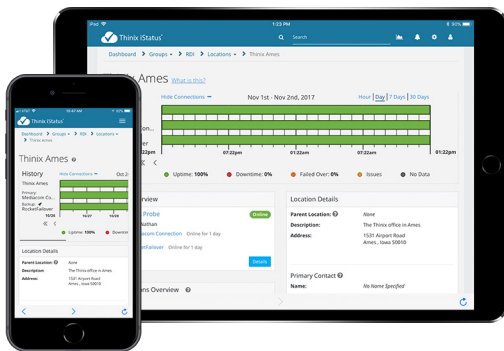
iPad 1:23 PM 80%

Thinix iStatus

Search

Dashboard > Groups > RDI > Locations > Thinix Ames

Thinix Ames What is this?

Hide Connections

Nov 1st - Nov 2nd, 2017

Hour Day 7 Days 30 Days

07:22pm 07:22pm 07:22pm

Uptime: 100% Downtime: 0% Failed Over: 0% Issues No Data

Location Details

Parent Location: None

Description: The Thinix office in Ames

Address: 1531 Airport Road Ames , Iowa 50010

Primary Contact

Name: No Name Specified

Probe Online

Jonathan

Mediacom Connection Online for 1 day

RocketFailover Online for 1 day

Details

Overview

10:47 AM

Thinix iStatus

Dashboard > Groups > RDI > Locations > Thinix Ames

Thinix Ames

History

Hide Connections

Oct 2

Thinix Ames

Primary: Mediacom Co...

Backup: RocketFailover

10/26 10/27 10/28

Uptime: 100% Downtim

Location Details

Parent Location: None

Description: The Thinix office in Ames

Address: 1531 Airport Road Ames , Iowa 50010